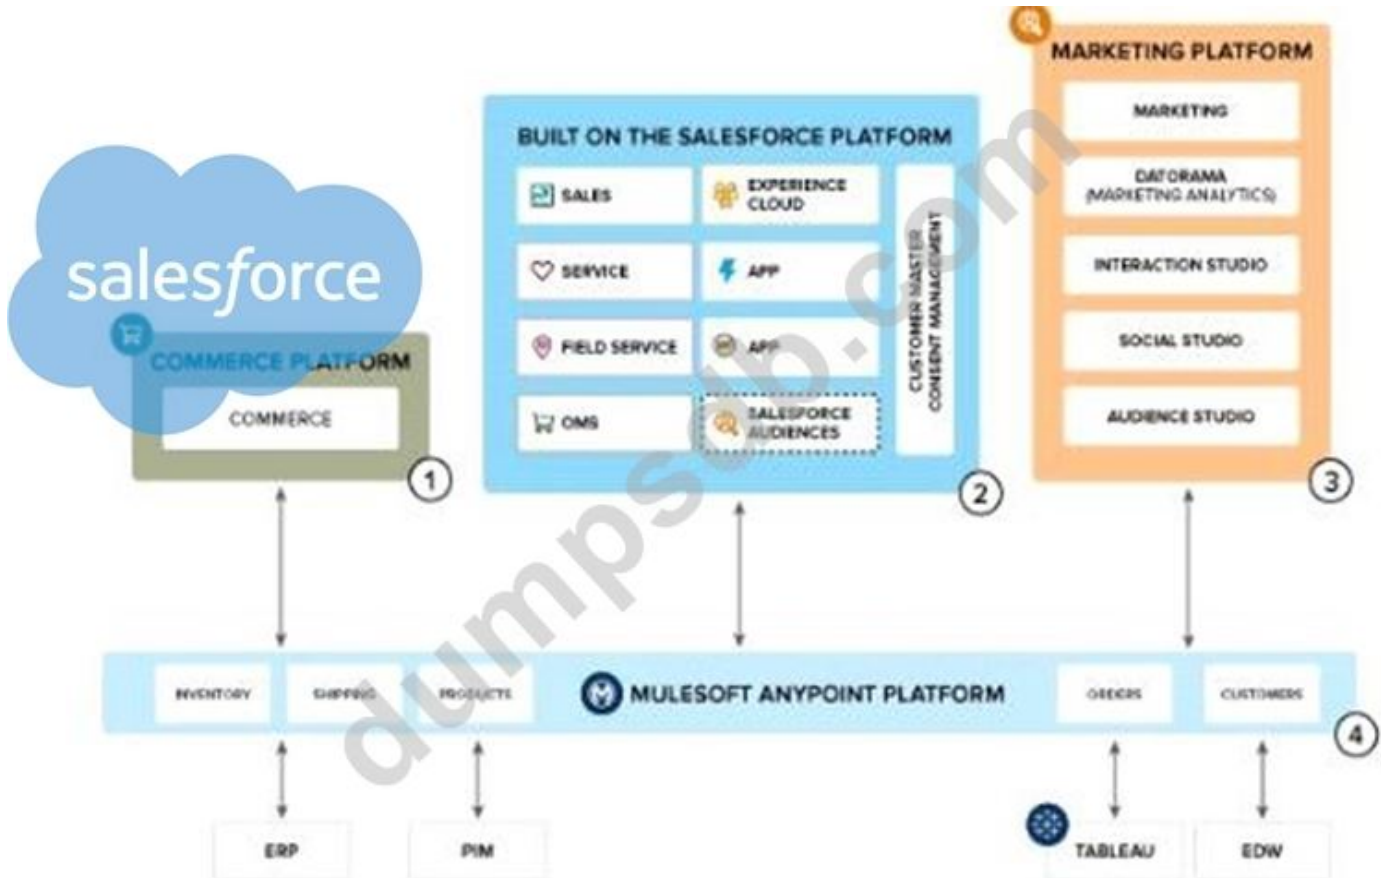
salesforce

COMMERCE PLATFORM

COMMERCE

1

BUILT ON THE SALESFORCE PLATFORM

SALES

EXPERIENCE CLOUD

SERVICE

APP

FIELD SERVICE

APP

OMS

SALESFORCE AUDIENCES

CUSTOMER MASTER CONSENT MANAGEMENT

2

MARKETING PLATFORM

MARKETING

DATORAMA (MARKETING ANALYTICS)

INTERACTION STUDIO

SOCIAL STUDIO

AUDIENCE STUDIO

3

INVENTORY

SHIPPING

PRODUCTS

MULESOFT ANYPOINT PLATFORM

ORDERS

CUSTOMERS

4

ERP

PIM

TABLEAU

EDW

dumpsdb.com